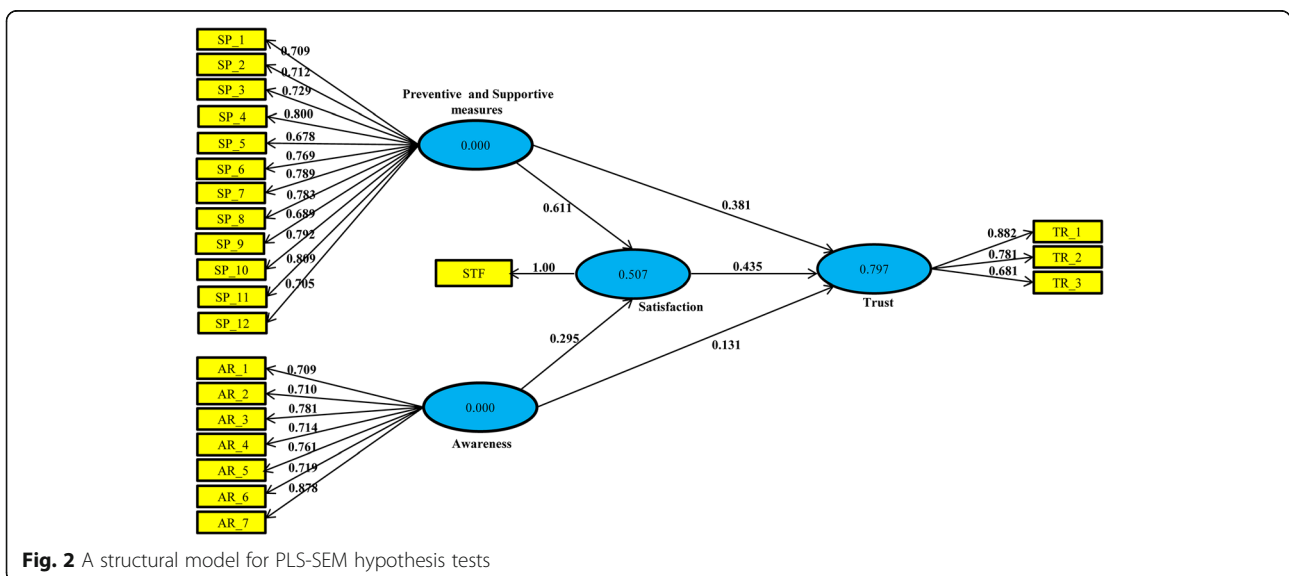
SP_1
SP_2
SP_3
SP_4
SP_5
SP_6
SP_7
SP_8
SP_9
SP_10
SP_11
SP_12

0.709
0.712
0.729
0.800
0.678
0.769
0.789
0.783
0.689
0.792
0.809
0.705

Preventive and Supportive measures

0.000

0.611

0.381

STF

1.00

0.507

Satisfaction

0.435

0.797

Trust

0.882
0.781
0.681

TR_1
TR_2
TR_3

0.295

0.131

AR_1
AR_2
AR_3
AR_4
AR_5
AR_6
AR_7

0.709
0.710
0.781
0.714
0.761
0.719
0.878

0.000

Awareness

Fig. 2 A structural model for PLS-SEM hypothesis tests